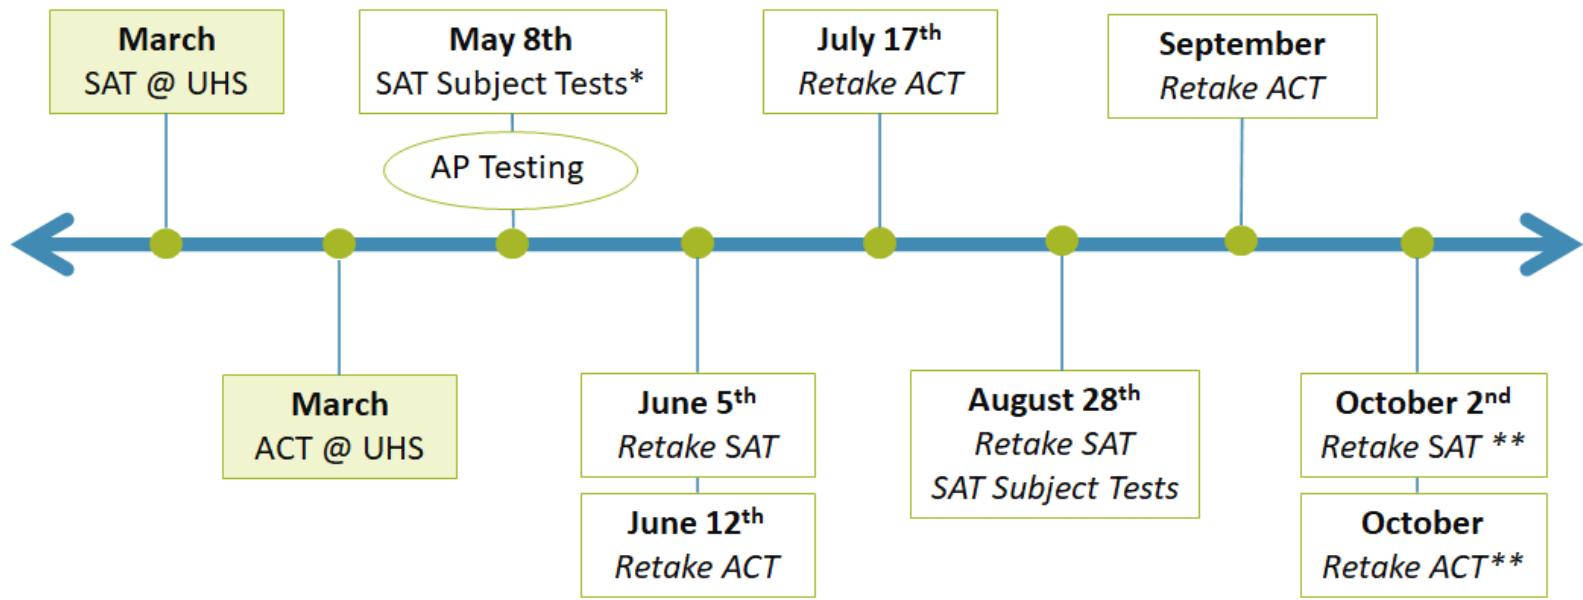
March
SAT @ UHS

May 8th
SAT Subject Tests*

AP Testing

July 17$^{th}$
Retake ACT

September
Retake ACT

March
ACT @ UHS

June 5$^{th}$
Retake SAT

June 12$^{th}$
Retake ACT

August 28$^{th}$
Retake SAT
SAT Subject Tests

October 2$^{nd}$
Retake SAT **

October
Retake ACT**